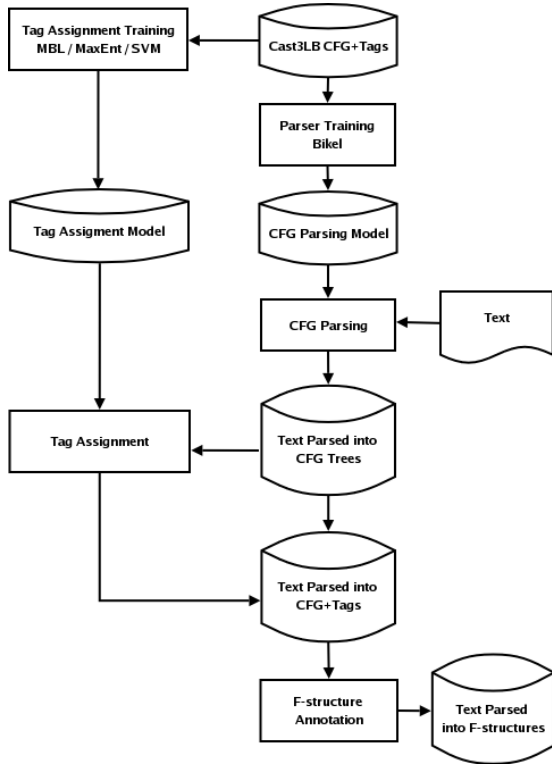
Tag Assignment Training MBL / MaxEnt / SVM

Cast3LB CFG+Tags

Parser Training Bikel

Tag Assigment Model

CFG Parsing Model

CFG Parsing

Text

Tag Assignment

Text Parsed into CFG Trees

Text Parsed into CFG+Tags

F-structure Annotation

Text Parsed into F-structures